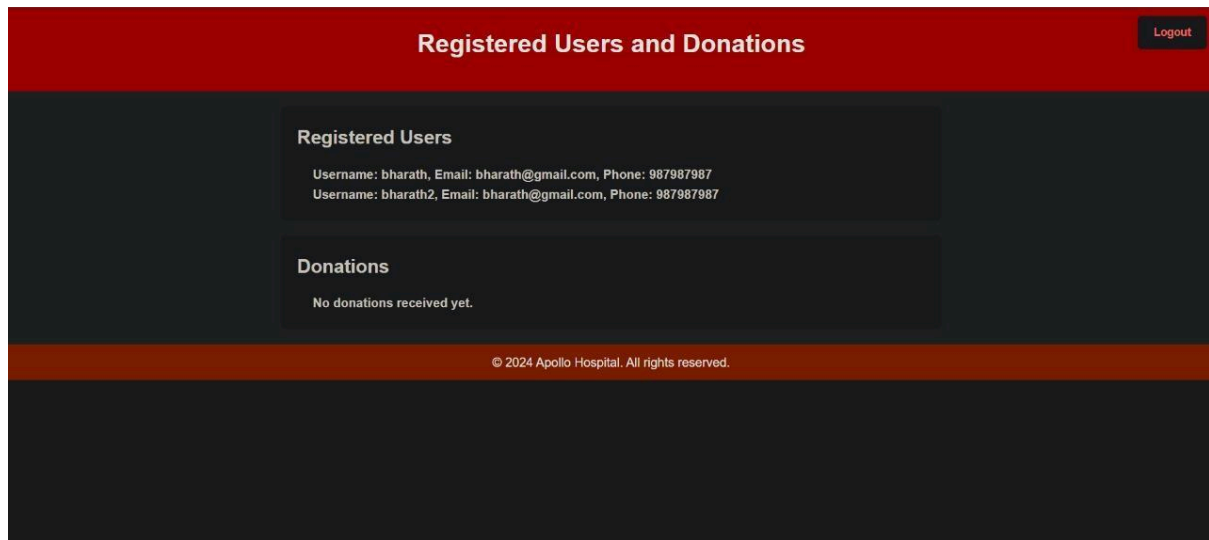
Registered Users and Donations

Logout

Registered Users

Username: bharath, Email: bharath@gmail.com, Phone: 987987987
Username: bharath2, Email: bharath@gmail.com, Phone: 987987987

Donations

No donations received yet.

© 2024 Apollo Hospital. All rights reserved.